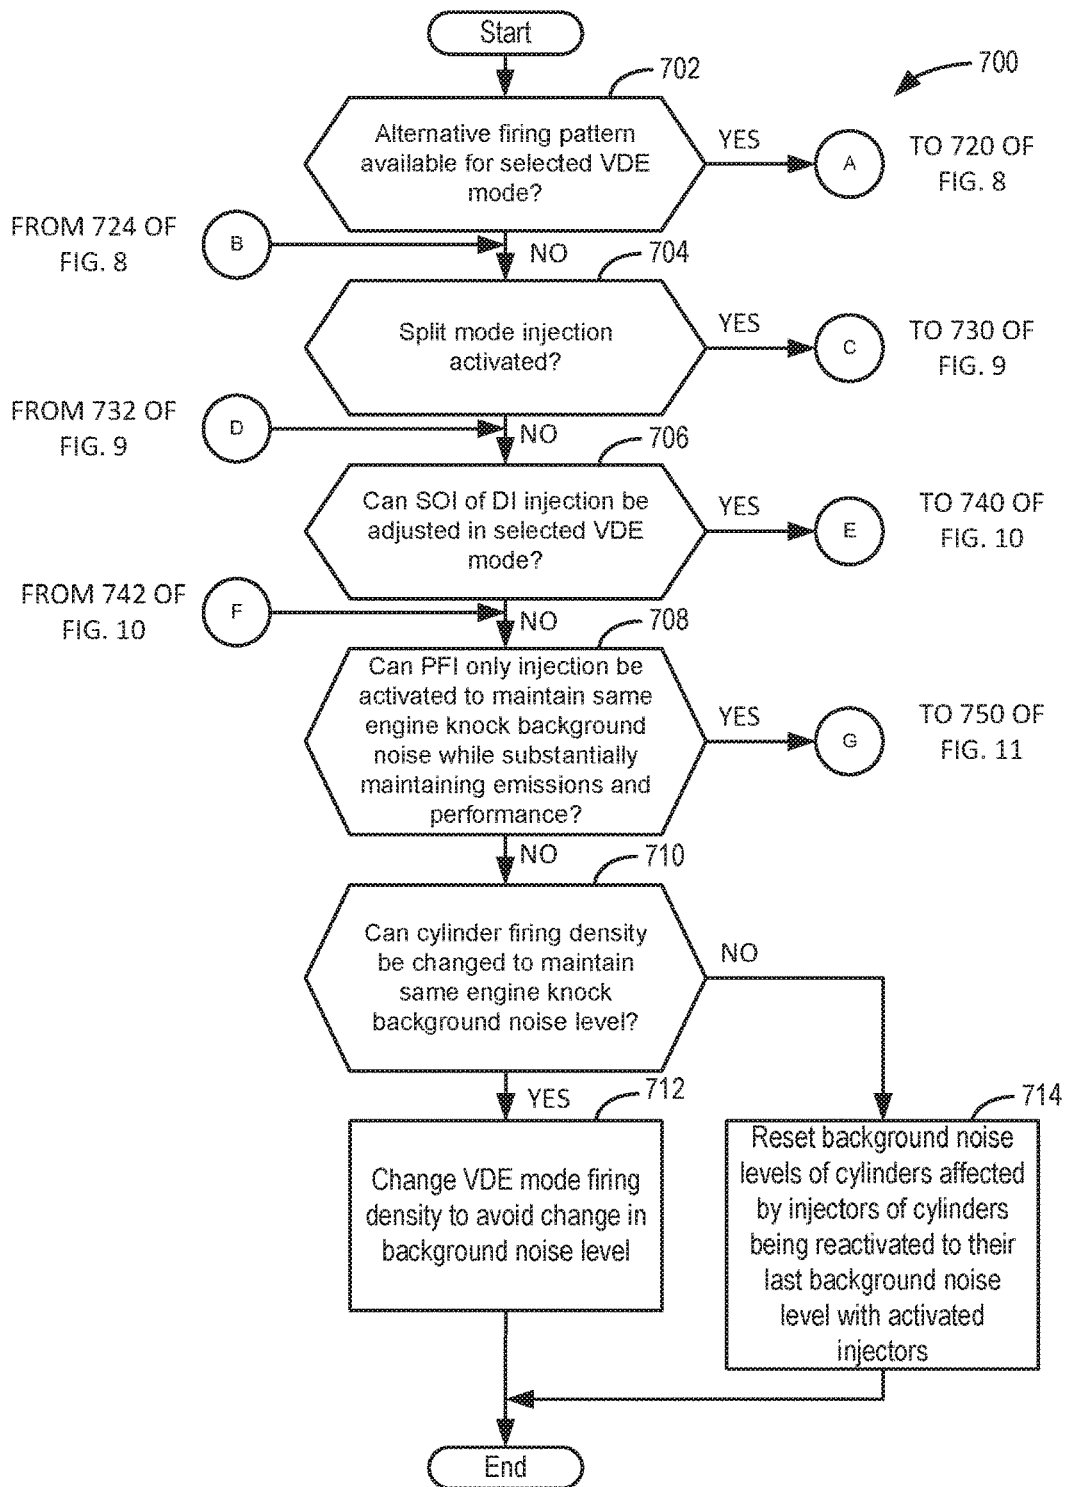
Start

700

702

Alternative firing pattern available for selected VDE mode?

YES

A

TO 720 OF FIG. 8

FROM 724 OF FIG. 8

B

NO

704

Split mode injection activated?

YES

C

TO 730 OF FIG. 9

FROM 732 OF FIG. 9

D

NO

706

Can SOI of DI injection be adjusted in selected VDE mode?

YES

E

TO 740 OF FIG. 10

FROM 742 OF FIG. 10

F

NO

708

Can PFI only injection be activated to maintain same engine knock background noise while substantially maintaining emissions and performance?

YES

G

TO 750 OF FIG. 11

NO

710

Can cylinder firing density be changed to maintain same engine knock background noise level?

NO

YES

712

Change VDE mode firing density to avoid change in background noise level

714

Reset background noise levels of cylinders affected by injectors of cylinders being reactivated to their last background noise level with activated injectors

End